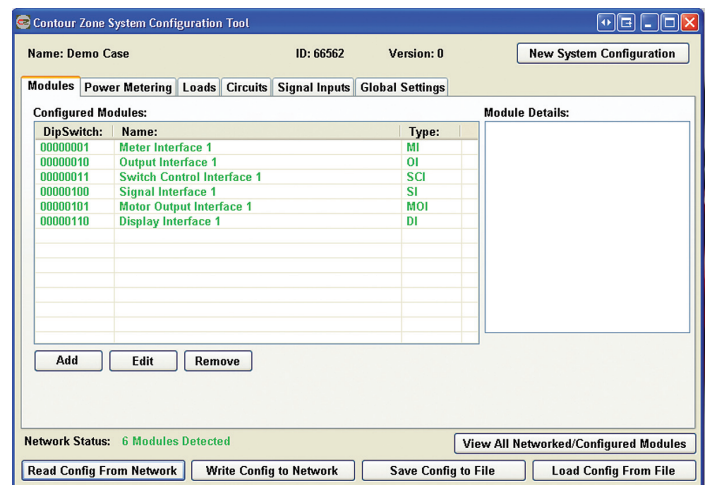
Contour Zone System Configuration Tool

Name: Demo Case

ID: 66562

Version: 0

New System Configuration

Modules | Power Metering | Loads | Circuits | Signal Inputs | Global Settings

Configured Modules:

| DipSwitch: | Name: | Type: |
|---|---|---|
| 00000001 | Meter Interface 1 | MI |
| 00000010 | Output Interface 1 | OI |
| 00000011 | Switch Control Interface 1 | SCI |
| 00000100 | Signal Interface 1 | SI |
| 00000101 | Motor Output Interface 1 | MOI |
| 00000110 | Display Interface 1 | DI |

Module Details:

Add

Edit

Remove

Network Status: 6 Modules Detected

View All Networked/Configured Modules

Read Config From Network

Write Config to Network

Save Config to File

Load Config From File